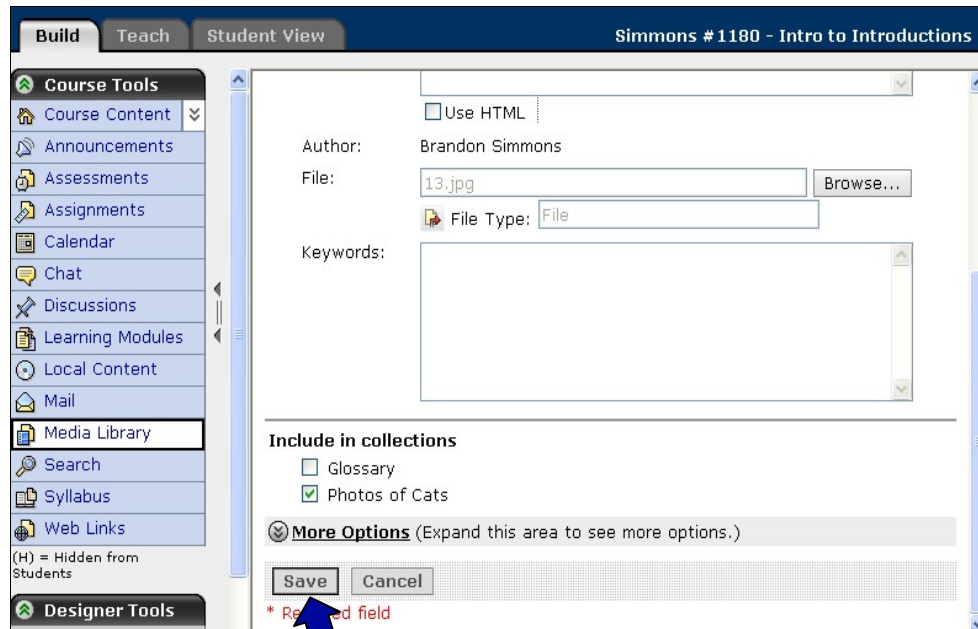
Build Teach Student View Simmons #1180 - Intro to Introductions

Course Tools
Course Content
Announcements
Assessments
Assignments
Calendar
Chat
Discussions
Learning Modules
Local Content
Mail
Media Library
Search
Syllabus
Web Links
(H) = Hidden from Students

Designer Tools

Use HTML

Author: Brandon Simmons

File: 13.jpg Browse...

File Type: File

Keywords:

Include in collections

Glossary

Photos of Cats

More Options (Expand this area to see more options.)

Save Cancel

* Re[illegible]d field